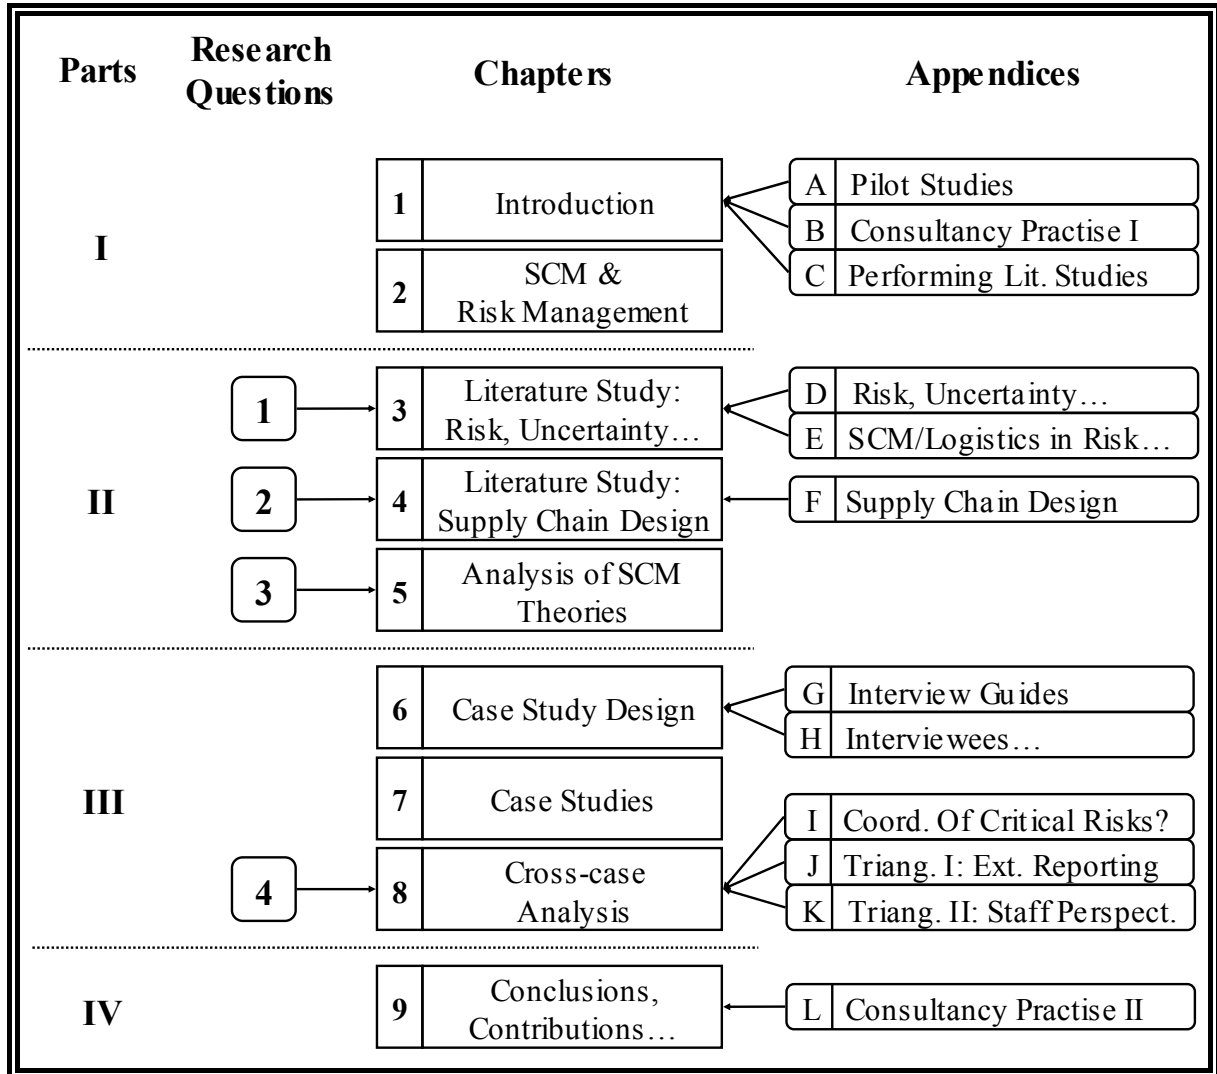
Parts

Research Questions

Chapters

Appendices

I

1 Introduction

2 SCM & Risk Management

A Pilot Studies

B Consultancy Practise I

C Performing Lit. Studies

II

1

2

3

3 Literature Study: Risk, Uncertainty…

4 Literature Study: Supply Chain Design

5 Analysis of SCM Theories

D Risk, Uncertainty…

E SCM/Logistics in Risk…

F Supply Chain Design

III

4

6 Case Study Design

7 Case Studies

8 Cross-case Analysis

G Interview Guides

H Interviewees…

I Coord. Of Critical Risks?

J Triang. I: Ext. Reporting

K Triang. II: Staff Perspect.

IV

9 Conclusions, Contributions…

L Consultancy Practise II